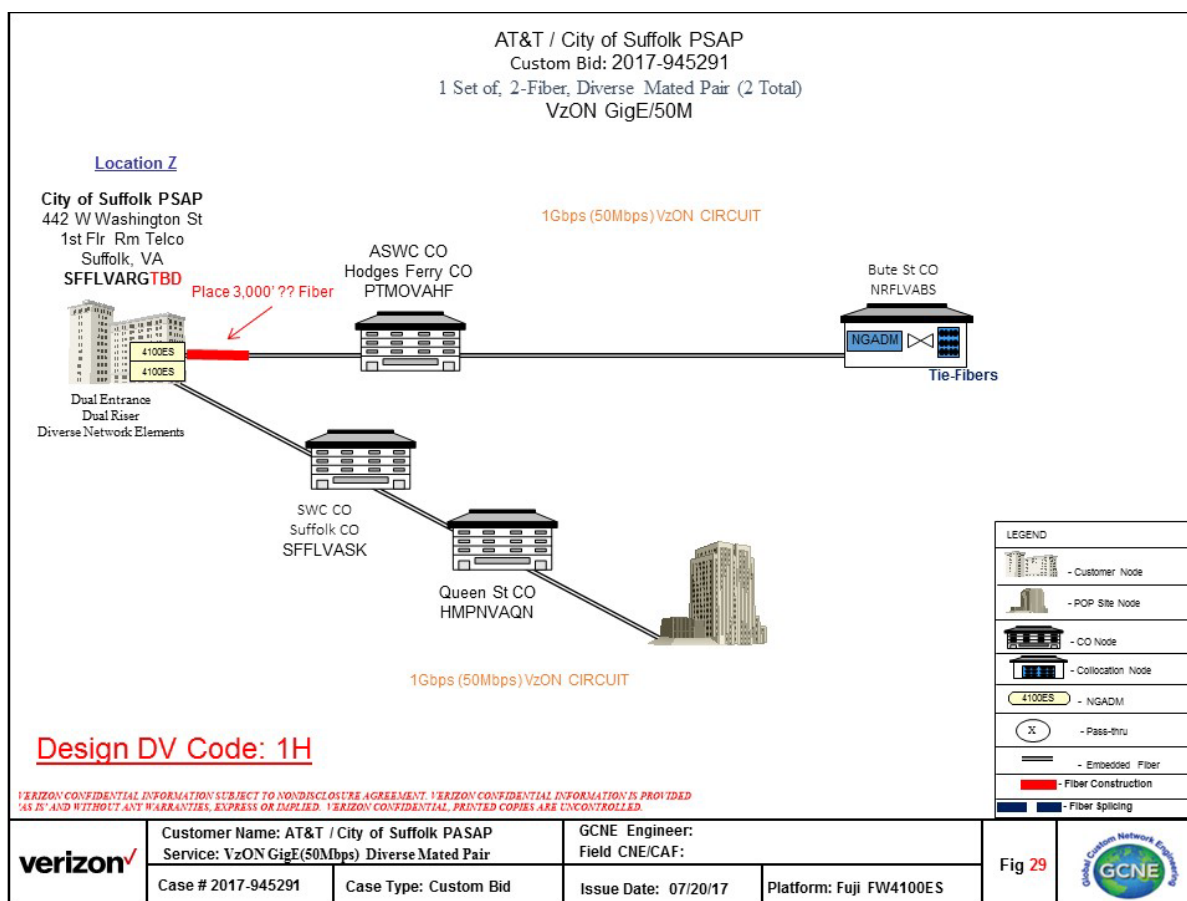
AT&T / City of Suffolk PSAP
Custom Bid: 2017-945291
1 Set of, 2-Fiber, Diverse Mated Pair (2 Total)
VzON GigE/50M

Location Z

City of Suffolk PSAP
442 W Washington St
1st Flr Rm Telco
Suffolk, VA
SFFLVARGTBD

Place 3,000' ?? Fiber

4100ES
4100ES

Dual Entrance
Dual Riser
Diverse Network Elements

1Gbps (50Mbps) VzON CIRCUIT

ASWC CO
Hodges Ferry CO
PTMOVAHF

Bute St CO
NRFLVABS

NGADM

Tie-Fibers

SWC CO
Suffolk CO
SFFLVASK

Queen St CO
HMPNVAQN

1Gbps (50Mbps) VzON CIRCUIT

LEGEND
- Customer Node
- POP Site Node
- CO Node
- Collocation Node
4100ES - NGADM
X - Pass-thru
- Embedded Fiber
- Fiber Construction
- Fiber Splicing

Design DV Code: 1H

VERIZON CONFIDENTIAL INFORMATION SUBJECT TO NONDISCLOSURE AGREEMENT. VERIZON CONFIDENTIAL INFORMATION IS PROVIDED 'AS IS' AND WITHOUT ANY WARRANTIES, EXPRESS OR IMPLIED. VERIZON CONFIDENTIAL, PRINTED COPIES ARE UNCONTROLLED.

verizon✓

Customer Name: AT&T / City of Suffolk PASAP
Service: VzON GigE(50Mbps) Diverse Mated Pair

GCNE Engineer:
Field CNE/CAF:

Fig 29

Global Custom Network Engineering
GCNE

Case # 2017-945291
Case Type: Custom Bid
Issue Date: 07/20/17
Platform: Fuji FW4100ES